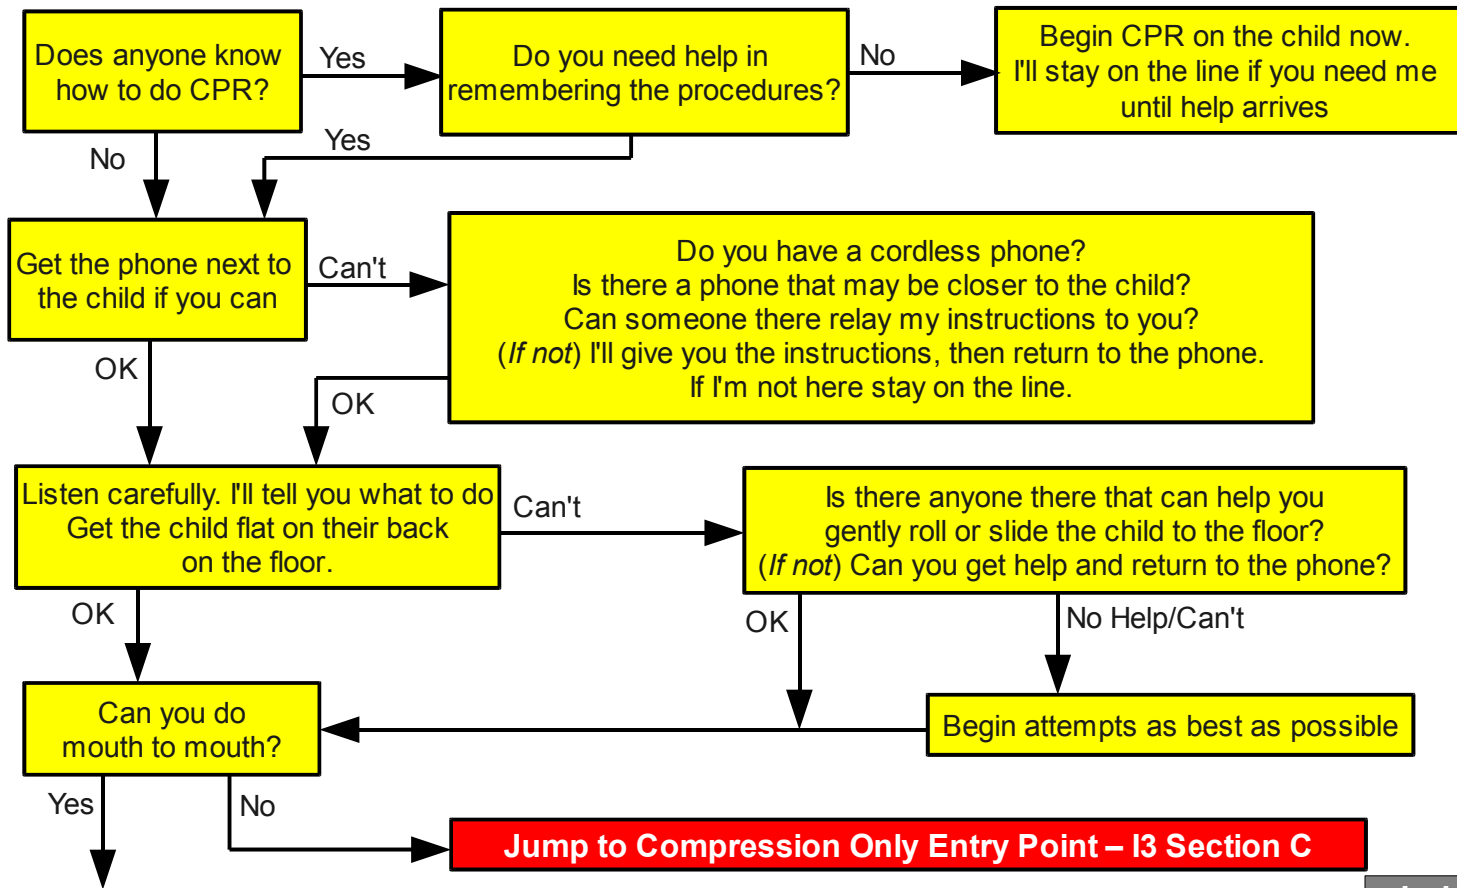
Does anyone know how to do CPR?

Yes

Do you need help in remembering the procedures?

No

Begin CPR on the child now. I'll stay on the line if you need me until help arrives

No

Yes

Get the phone next to the child if you can

Can't

Do you have a cordless phone?
Is there a phone that may be closer to the child?
Can someone there relay my instructions to you?
(*If not*) I'll give you the instructions, then return to the phone.
If I'm not here stay on the line.

OK

OK

Listen carefully. I'll tell you what to do
Get the child flat on their back on the floor.

Can't

Is there anyone there that can help you gently roll or slide the child to the floor?
(*If not*) Can you get help and return to the phone?

OK

OK

No Help/Can't

Can you do mouth to mouth?

Begin attempts as best as possible

Yes

No

Jump to Compression Only Entry Point – I3 Section C